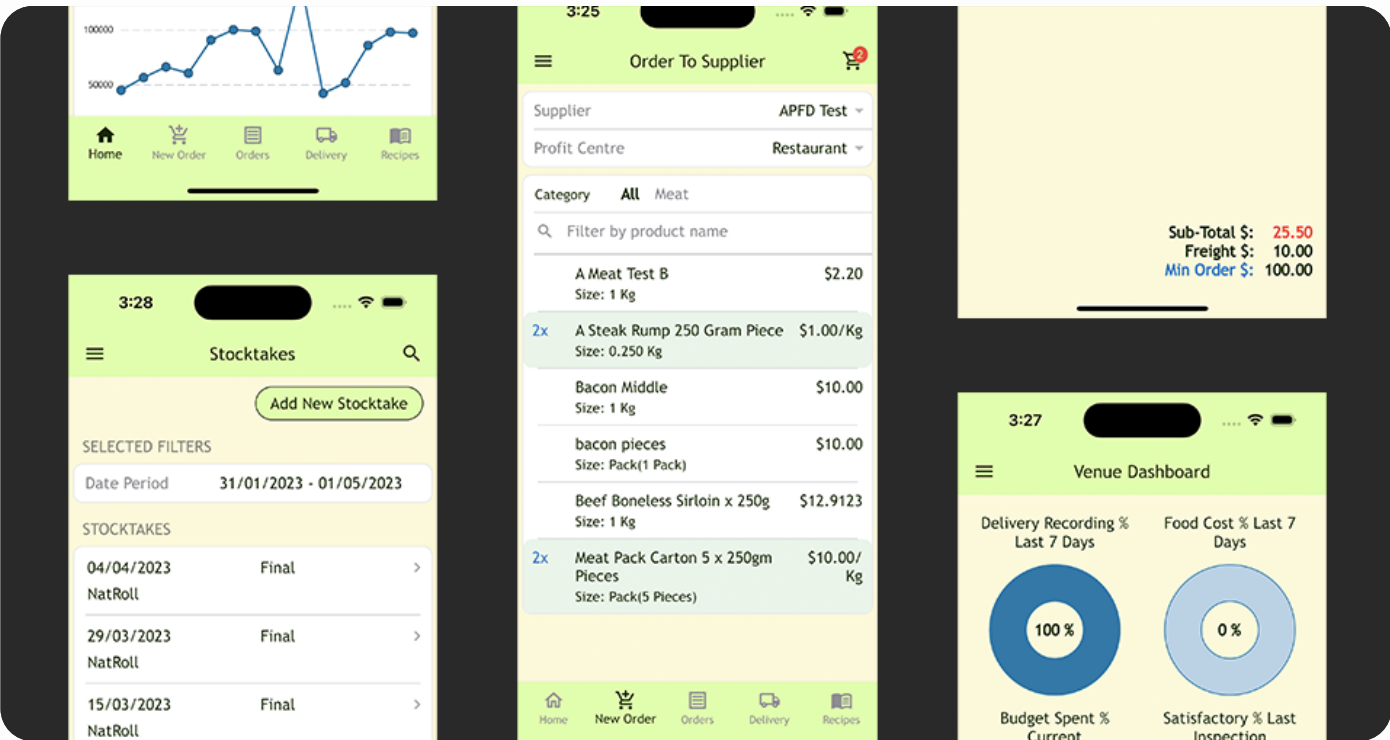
100000

50000

Home New Order Orders Delivery Recipes

3:28

Stocktakes

Add New Stocktake

SELECTED FILTERS

Date Period 31/01/2023 - 01/05/2023

STOCKTAKES

04/04/2023 Final
NatRoll

29/03/2023 Final
NatRoll

15/03/2023 Final
NatRoll

3:25

Order To Supplier

2

Supplier APFD Test

Profit Centre Restaurant

Category All Meat

Filter by product name

A Meat Test B $2.20
Size: 1 Kg

2x A Steak Rump 250 Gram Piece $1.00/Kg
Size: 0.250 Kg

Bacon Middle $10.00
Size: 1 Kg

bacon pieces $10.00
Size: Pack(1 Pack)

Beef Boneless Sirloin x 250g $12.9123
Size: 1 Kg

2x Meat Pack Carton 5 x 250gm Pieces $10.00/Kg
Size: Pack(5 Pieces)

Home New Order Orders Delivery Recipes

Sub-Total $: 25.50
Freight $: 10.00
Min Order $: 100.00

3:27

Venue Dashboard

Delivery Recording % Last 7 Days

Food Cost % Last 7 Days

100 %

0 %

Budget Spent % Current

Satisfactory % Last Inspection